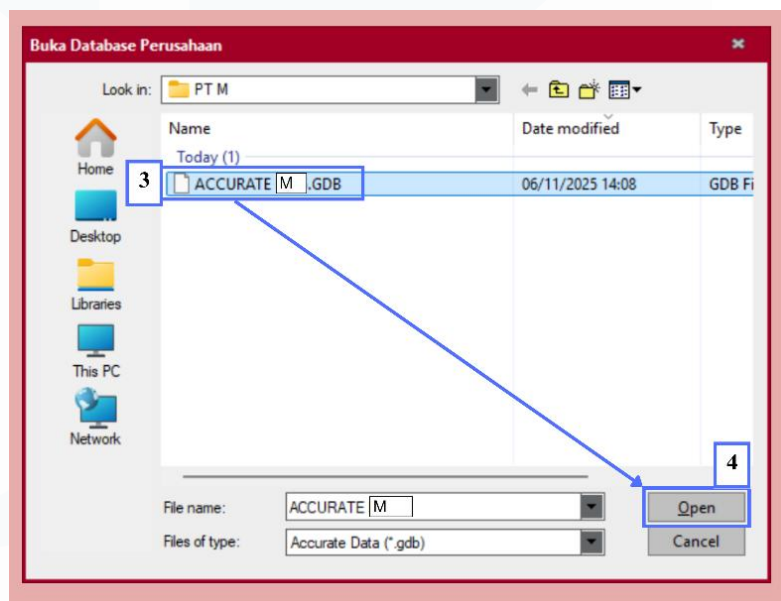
Buka Database Perusahaan

Look in: PT M

Home
Desktop
Libraries
This PC
Network

| Name | Date modified | Type |
|---|---|---|
| Today (1) | | |
| ACCURATE M .GDB | 06/11/2025 14:08 | GDB Fi |

3

4

File name: ACCURATE M

Files of type: Accurate Data (*.gdb)

Open

Cancel